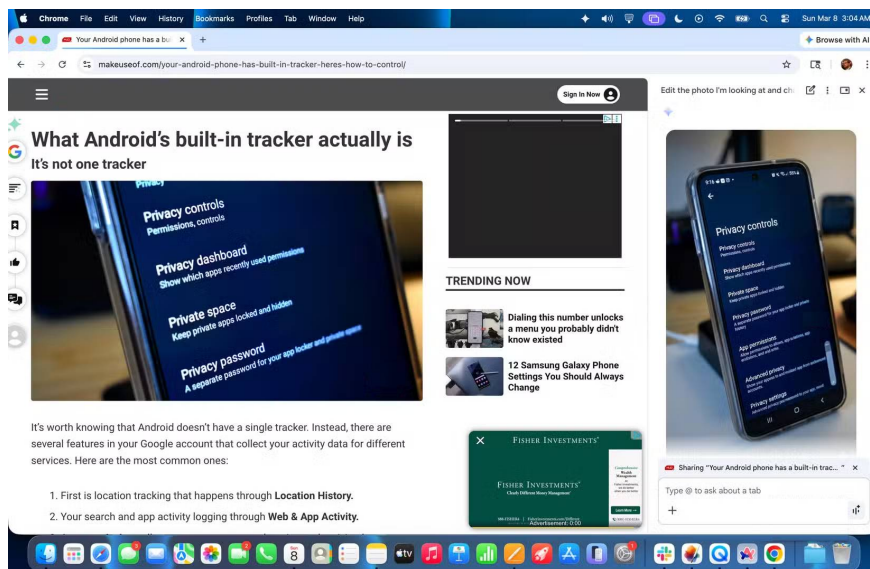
Chrome File Edit View History Bookmarks Profiles Tab Window Help

Sun Mar 8 3:04 AM

Your Android phone has a bu ×

+

Browse with AI

makeuseof.com/your-android-phone-has-built-in-tracker-heres-how-to-control/

Sign In Now

What Android's built-in tracker actually is

It's not one tracker

Privacy controls
Permissions, controls
Privacy dashboard
Show which apps recently used permissions
Private space
Keep private apps locked and hidden
Privacy password
A separate password for your app locker and private space

TRENDING NOW

Dialing this number unlocks a menu you probably didn't know existed

12 Samsung Galaxy Phone Settings You Should Always Change

It's worth knowing that Android doesn't have a single tracker. Instead, there are several features in your Google account that collect your activity data for different services. Here are the most common ones:

1. First is location tracking that happens through **Location History.**

2. Your search and app activity logging through **Web & App Activity.**

FISHER INVESTMENTS®

FISHER INVESTMENTS®
Clearly Different Money Management®

Advertisement: 0:00

Edit the photo I'm looking at and ch

Privacy controls
Privacy dashboard
Private space
Privacy password
App permissions
Advanced privacy
Privacy settings

Sharing "Your Android phone has a built-in trac... "

Type @ to ask about a tab

+

8